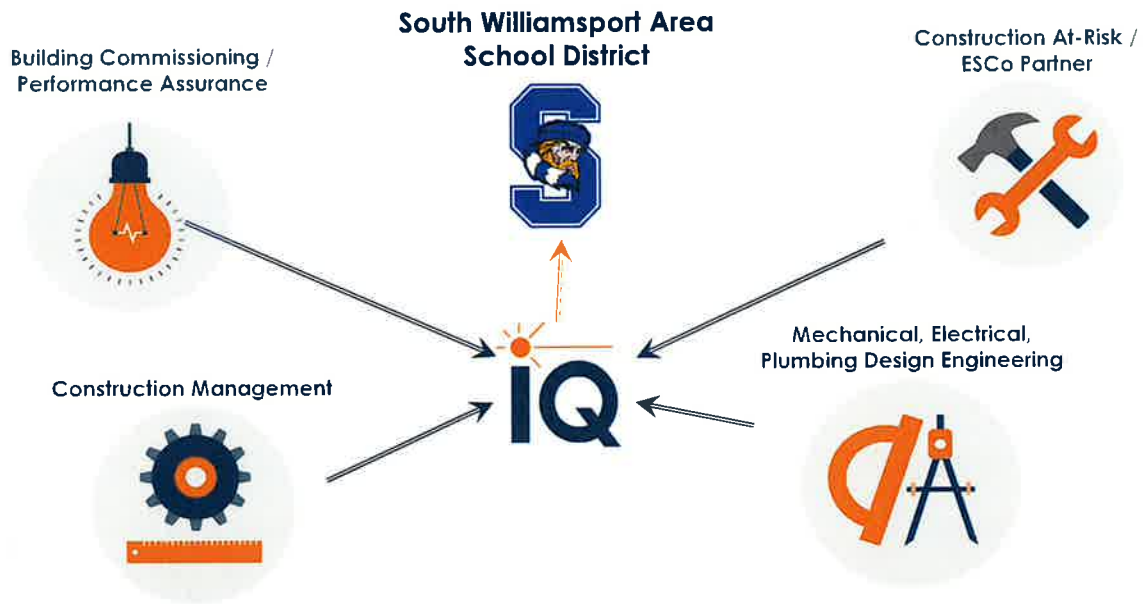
Building Commissioning / Performance Assurance

South Williamsport Area School District

Construction At-Risk / ESCo Partner

S

Mechanical, Electrical, Plumbing Design Engineering

Construction Management

IQ